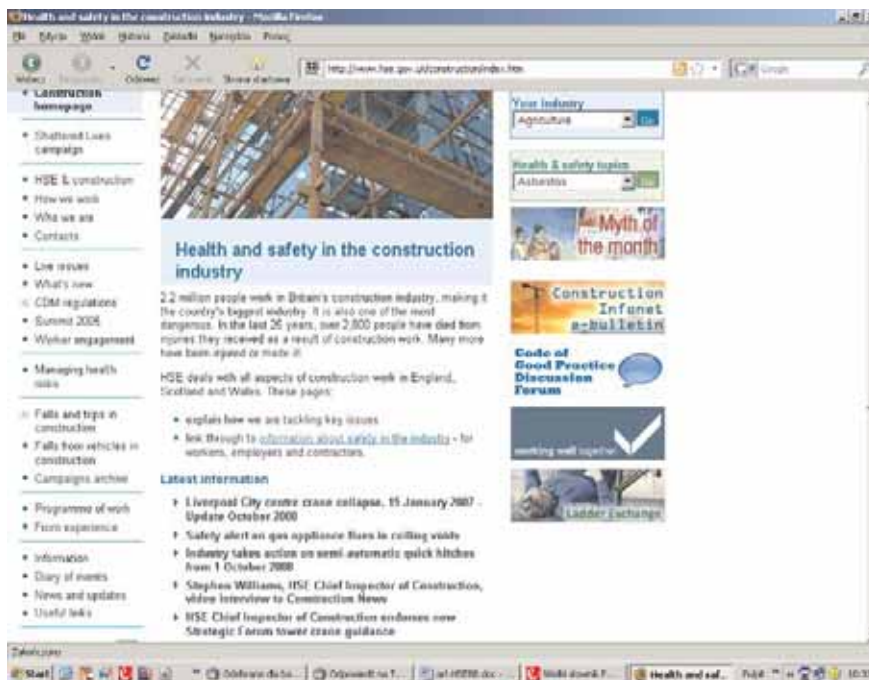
Health and safety in the construction industry - Mozilla Firefox

Plik Edycja Widok Historia Zakładki Narzędzia Pomoc

Wstecz Odśwież Strona startowa http://www.hse.gov.uk/construction/index.htm Google

• Construction homepage

• Shattered Lives campaign

• HSE & construction
• How we work
• Who we are
• Contacts

• Live issues
• What's new
• CDM regulations
• Summit 2005
• Worker engagement

• Managing health risks

• Falls and trips in construction
• Falls from vehicles in construction
• Campaigns archive

• Programme of work
• From experience

• Information
• Diary of events
• News and updates
• Useful links

Health and safety in the construction industry

2.2 million people work in Britain's construction industry, making it the country's biggest industry. It is also one of the most dangerous. In the last 25 years, over 2,800 people have died from injuries they received as a result of construction work. Many more have been injured or made ill.

HSE deals with all aspects of construction work in England, Scotland and Wales. These pages:

• explain how we are tackling key issues
• link through to information about safety in the industry - for workers, employers and contractors.

Latest information

• Liverpool City centre crane collapse, 15 January 2007 - Update October 2008
• Safety alert on gas appliance flues in ceiling voids
• Industry takes action on semi automatic quick hitches from 1 October 2008
• Stephen Williams, HSE Chief Inspector of Construction, video interview to Construction News
• HSE Chief Inspector of Construction endorses new Strategic Forum tower crane guidance

Your industry
Agriculture Go

Health & safety topics
Asbestos Go

Myth of the month

Construction Infonet e-bulletin

Code of Good Practice Discussion Forum

working well together

Ladder Exchange

Zakończono

Start Health and saf...